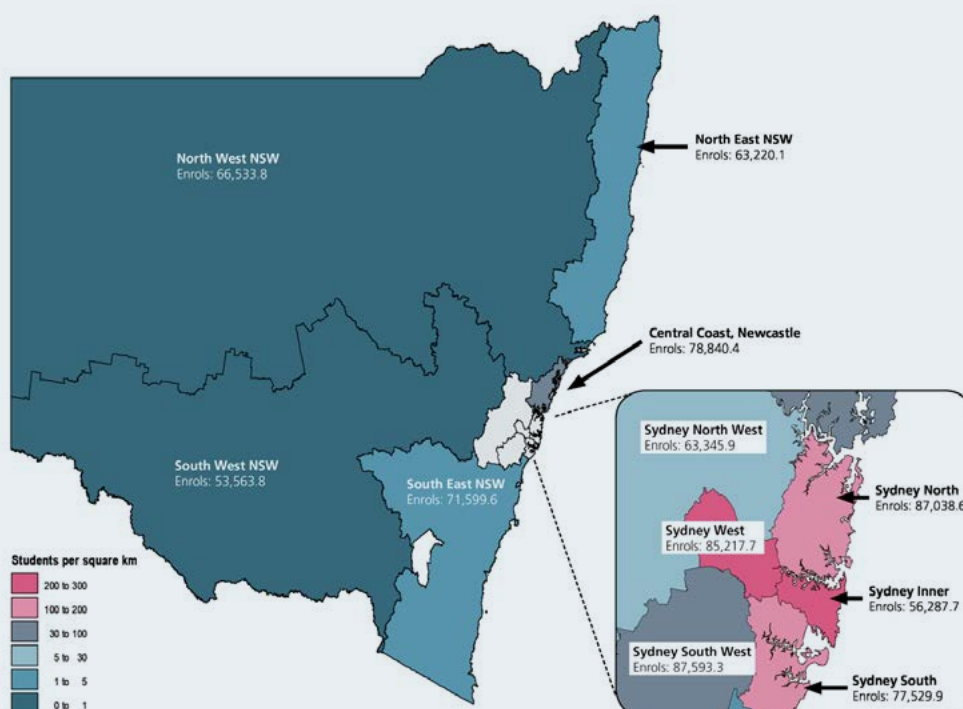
North West NSW
Enrols: 66,533.8

North East NSW
Enrols: 63,220.1

Central Coast, Newcastle
Enrols: 78,840.4

South West NSW
Enrols: 53,563.8

South East NSW
Enrols: 71,599.6

Sydney North West
Enrols: 63,345.9

Sydney North
Enrols: 87,038.6

Sydney West
Enrols: 85,217.7

Sydney Inner
Enrols: 56,287.7

Sydney South West
Enrols: 87,593.3

Sydney South
Enrols: 77,529.9

Students per square km
200 to 300
100 to 200
30 to 100
5 to 30
1 to 5
0 to 1